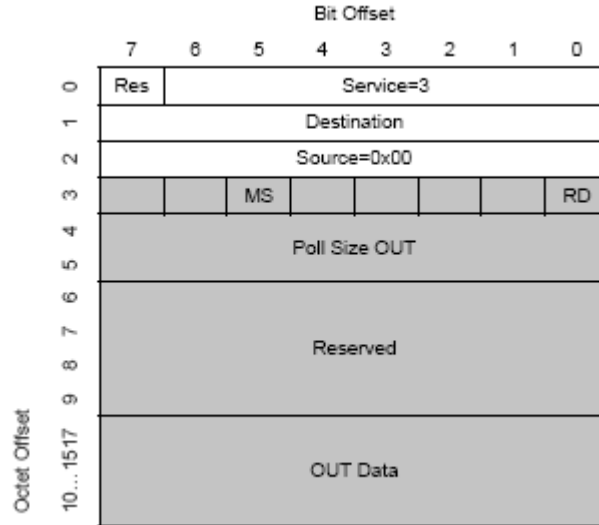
Bit Offset

| | 7 | 6 | 5 | 4 | 3 | 2 | 1 | 0 |
|---|---|---|---|---|---|---|---|---|
| 0 | Res | Service=3 | | | | | | |
| 1 | Destination | | | | | | | |
| 2 | Source=0x00 | | | | | | | |
| 3 | | | MS | | | | | RD |
| 4 5 | Poll Size OUT | | | | | | | |
| 6 7 8 9 | Reserved | | | | | | | |
| 10...1517 | OUT Data | | | | | | | |

Octet Offset